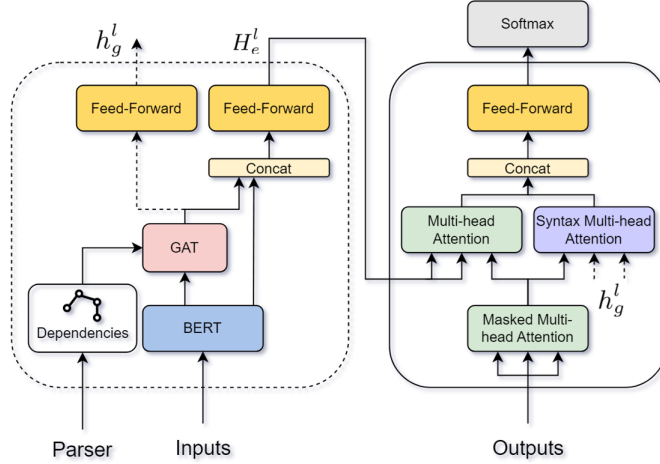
$h_g^l$

$H_e^l$

Feed-Forward

Feed-Forward

Concat

GAT

Dependencies

BERT

Parser

Inputs

Softmax

Feed-Forward

Concat

Multi-head Attention

Syntax Multi-head Attention

$h_g^l$

Masked Multi-head Attention

Outputs